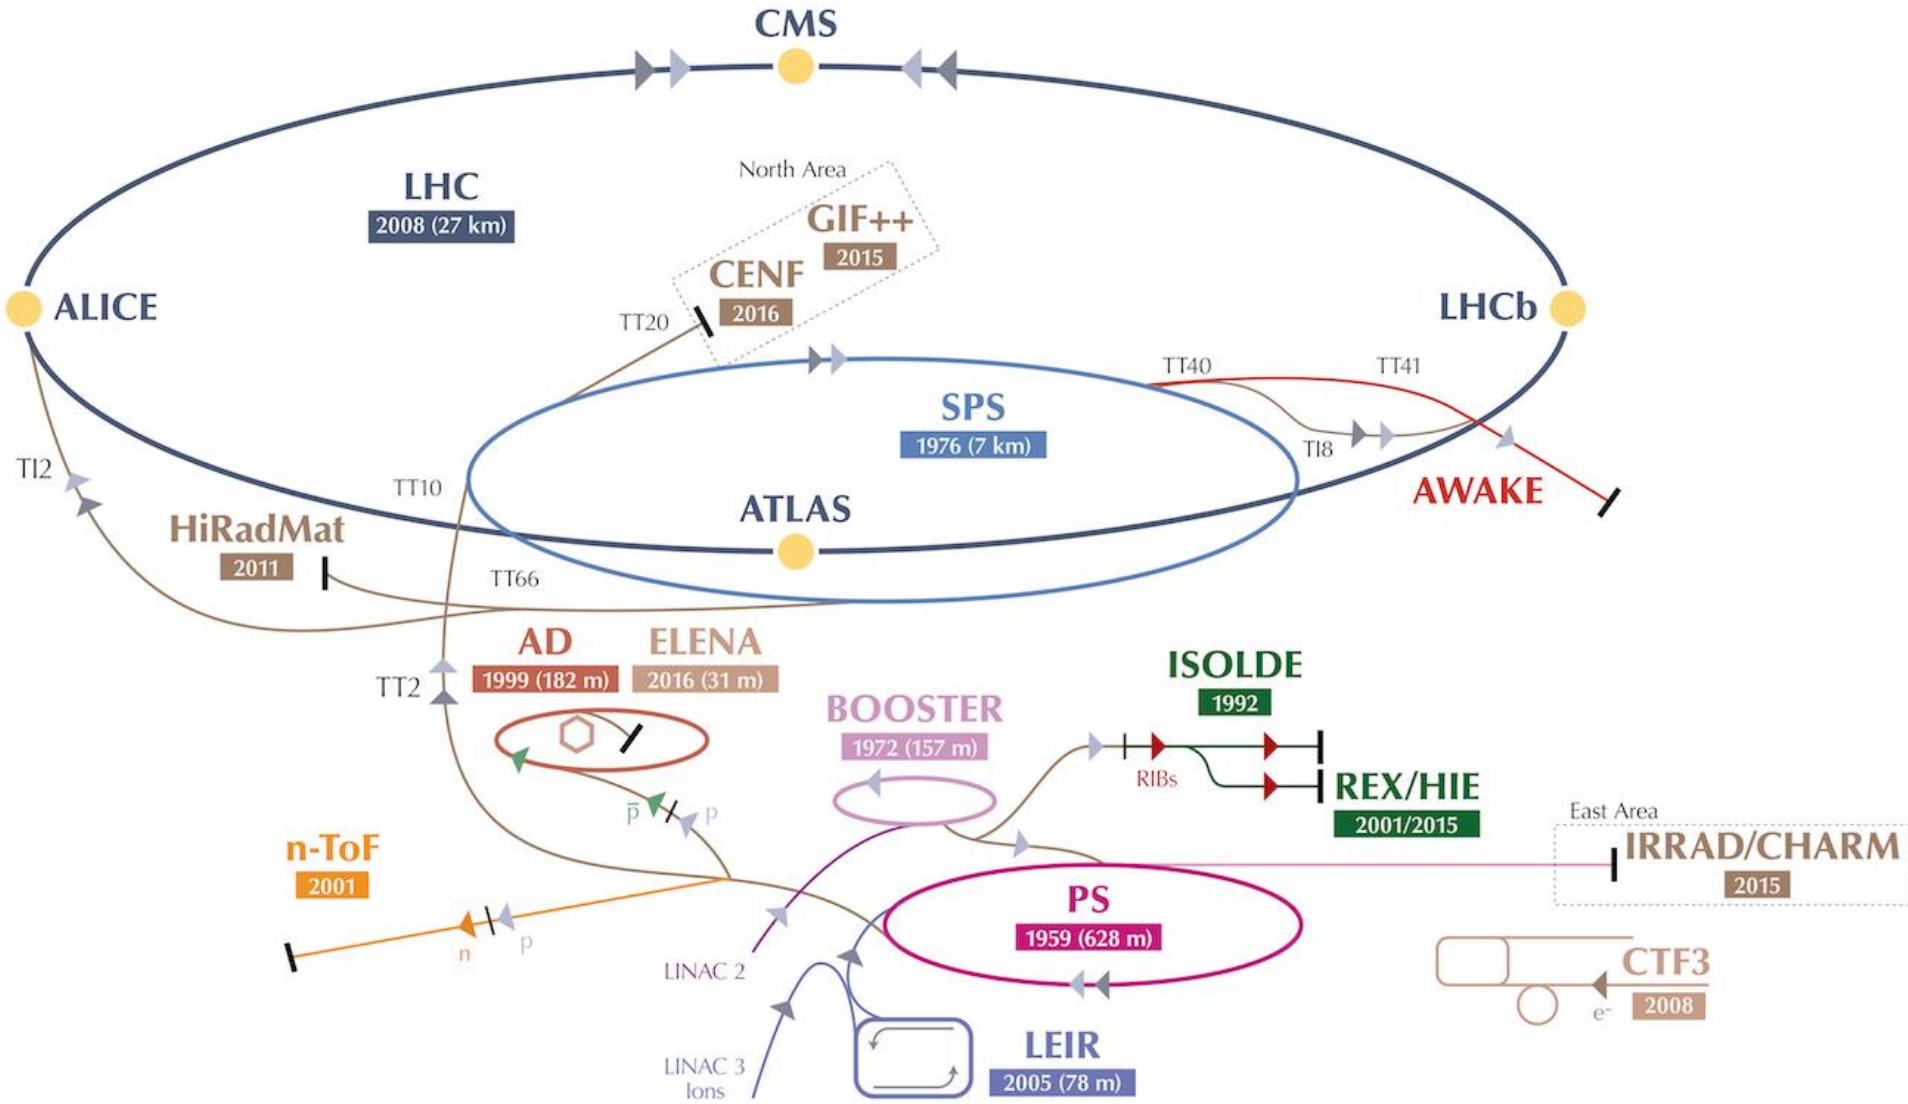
CMS

LHC
2008 (27 km)

North Area
GIF++
2015
CENF
2016

ALICE

LHCb

TT20

TT40
TT41

SPS
1976 (7 km)

TI2

TT10

TI8

AWAKE

ATLAS

HiRadMat
2011

TT66

AD
1999 (182 m)
ELENA
2016 (31 m)

ISOLDE
1992

TT2

BOOSTER
1972 (157 m)

RIBs

REX/HIE
2001/2015

$\overline{p}$
p

East Area
IRRAD/CHARM
2015

n-ToF
2001

PS
1959 (628 m)

n
p

LINAC 2

CTF3
2008
e⁻

LINAC 3
Ions

LEIR
2005 (78 m)